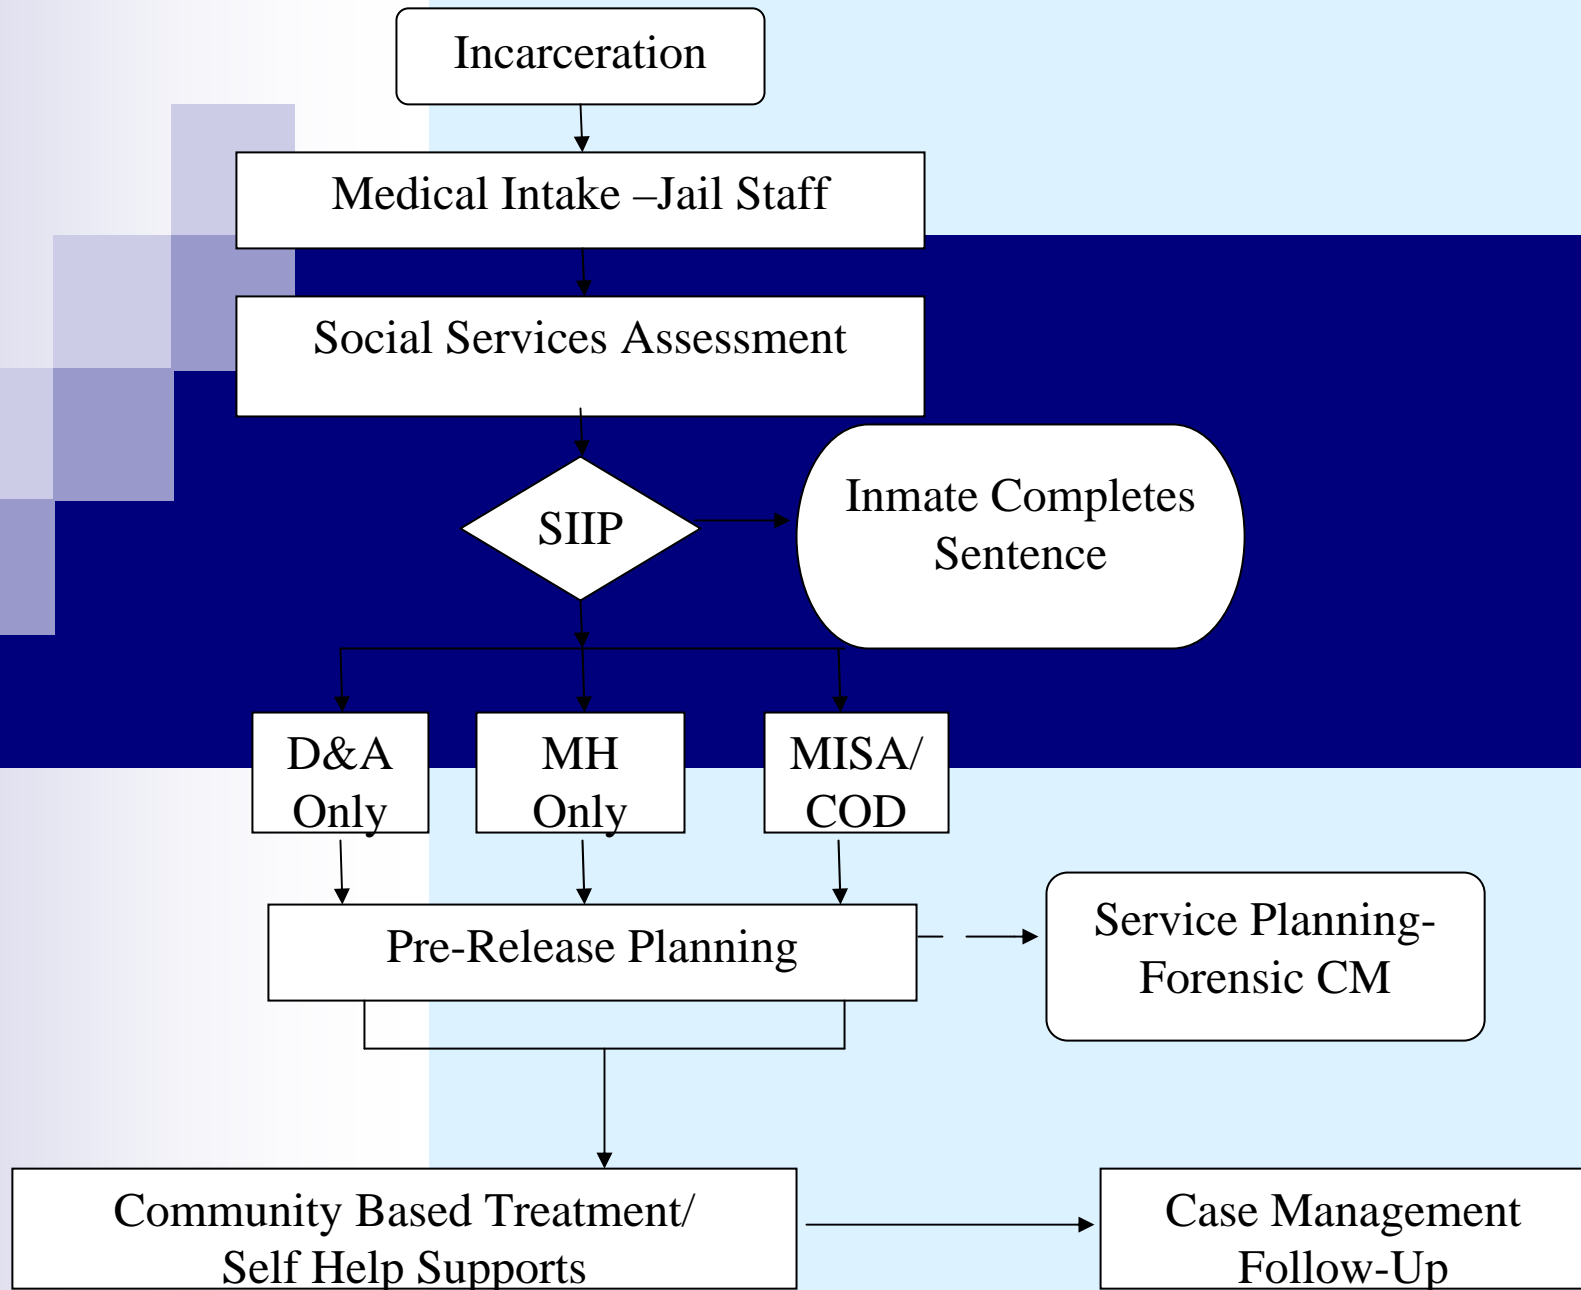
Incarceration

Medical Intake –Jail Staff

Social Services Assessment

SIIP

Inmate Completes Sentence

D&A Only

MH Only

MISA/ COD

Pre-Release Planning

Service Planning-Forensic CM

Community Based Treatment/ Self Help Supports

Case Management Follow-Up